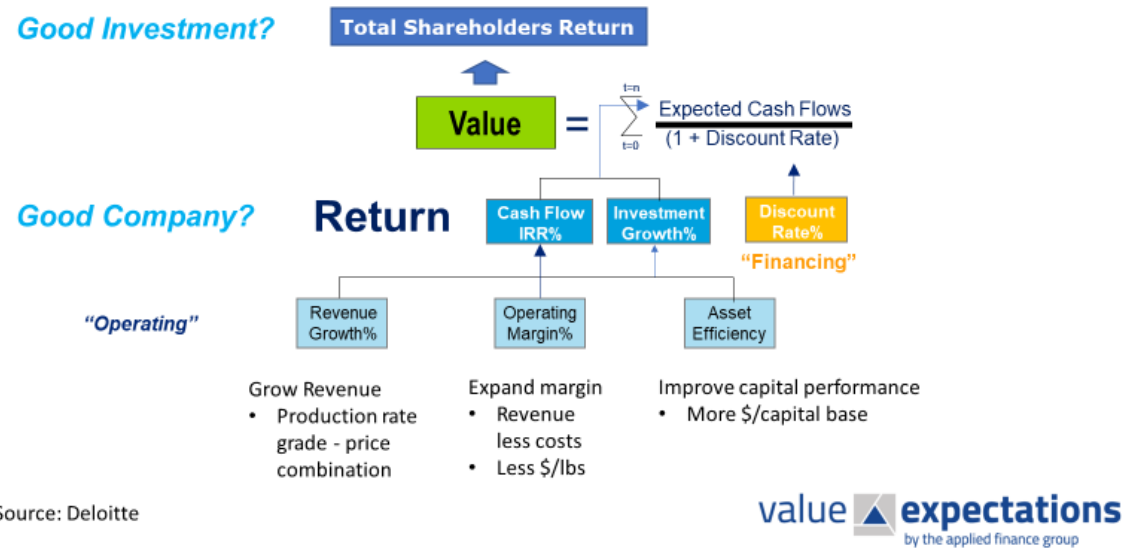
Good Investment?

Total Shareholders Return

Value $= \sum_{t=0}^{t=n} \frac{\text{Expected Cash Flows}}{(1 + \text{Discount Rate})}$

Good Company?

Return

Cash Flow IRR%

Investment Growth%

Discount Rate%

“Financing”

“Operating”

Revenue Growth%

Operating Margin%

Asset Efficiency

Grow Revenue
• Production rate grade - price combination

Expand margin
• Revenue less costs
• Less $/lbs

Improve capital performance
• More $/capital base

ource: Deloitte

value expectations
by the applied finance group